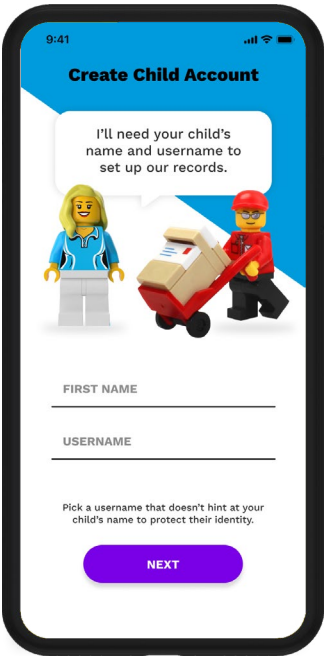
9:41

Create Child Account

I'll need your child's name and username to set up our records.

FIRST NAME

USERNAME

Pick a username that doesn't hint at your child's name to protect their identity.

NEXT